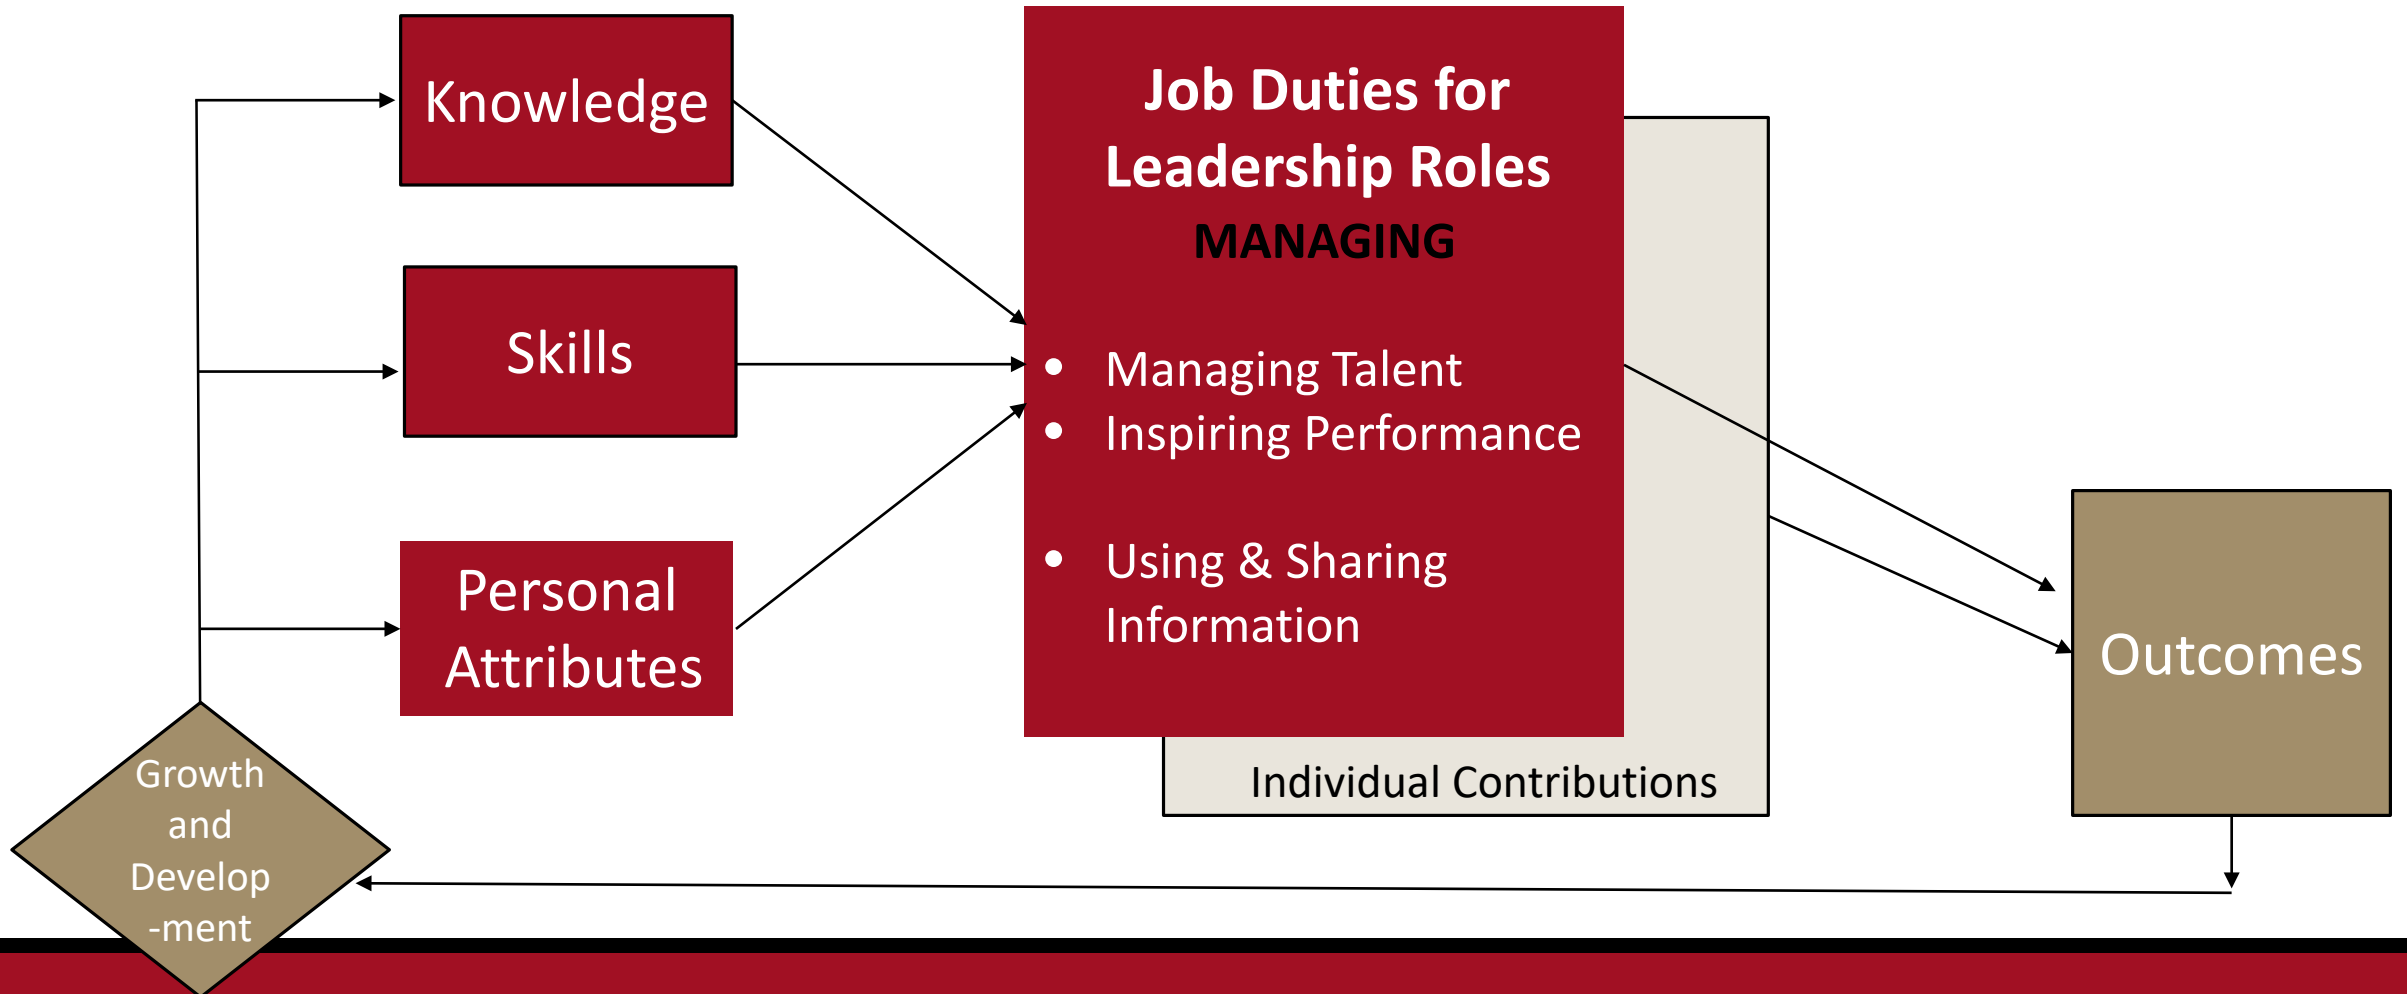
Knowledge

Skills

Personal Attributes

Job Duties for Leadership Roles
MANAGING

- Managing Talent
- Inspiring Performance
- Using & Sharing Information

Individual Contributions

Outcomes

Growth and Develop -ment